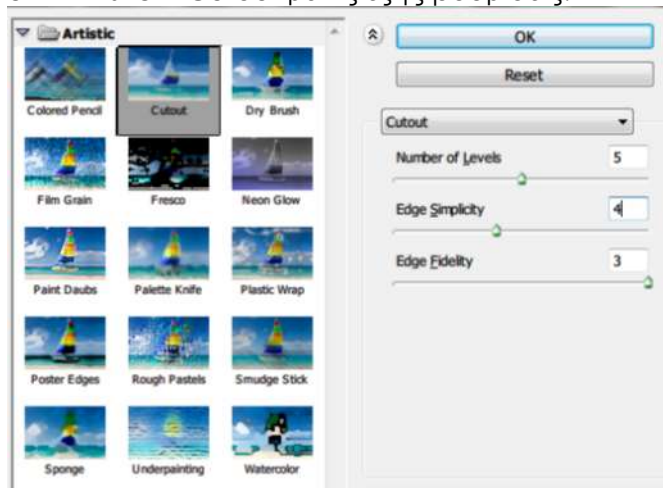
Artistic

Colored Pencil
Cutout
Dry Brush
Film Grain
Fresco
Neon Glow
Paint Daubs
Palette Knife
Plastic Wrap
Poster Edges
Rough Pastels
Smudge Stick
Sponge
Underpainting
Watercolor

OK
Reset

Cutout

Number of Levels 5
Edge Simplicity 4
Edge Fidelity 3